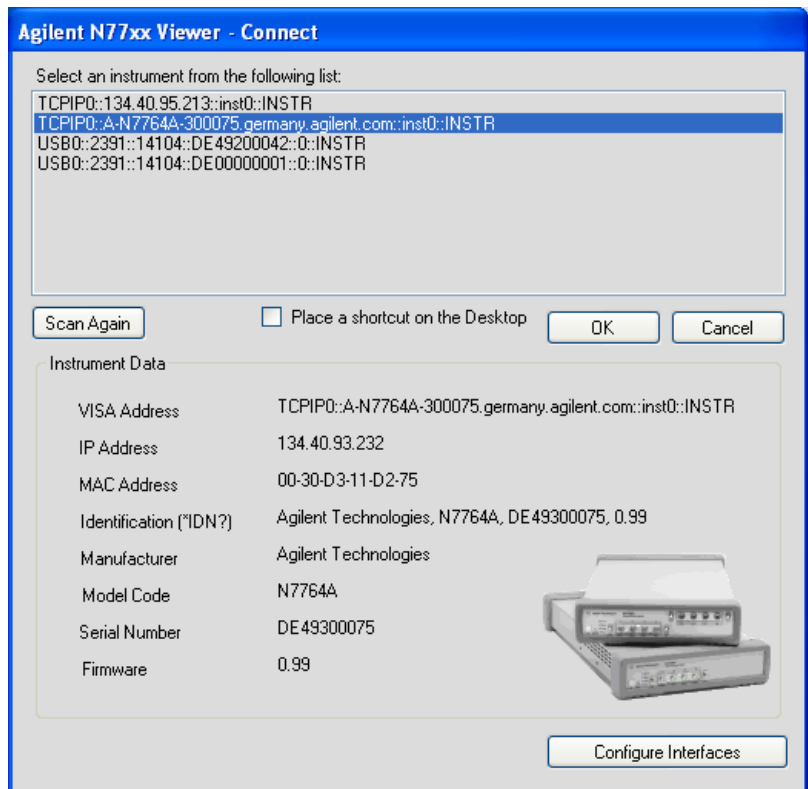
Agilent N77xx Viewer - Connect

Select an instrument from the following list:

TCPIP0::134.40.95.213::inst0::INSTR
TCPIP0::A-N7764A-300075.germany.agilent.com::inst0::INSTR
USB0::2391::14104::DE49200042::0::INSTR
USB0::2391::14104::DE00000001::0::INSTR

Scan Again

Place a shortcut on the Desktop

OK

Cancel

Instrument Data

| | |
|---|---|
| VISA Address | TCPIP0::A-N7764A-300075.germany.agilent.com::inst0::INSTR |
| IP Address | 134.40.93.232 |
| MAC Address | 00-30-D3-11-D2-75 |
| Identification (*IDN?) | Agilent Technologies, N7764A, DE49300075, 0.99 |
| Manufacturer | Agilent Technologies |
| Model Code | N7764A |
| Serial Number | DE49300075 |
| Firmware | 0.99 |

Configure Interfaces